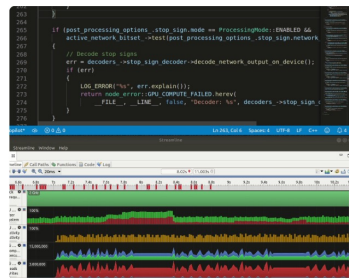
265 }
266
267 if (post_processing_options_.stop_sign.mode == ProcessingMode::ENABLED &&
268 active_network_bitset->test(post_processing_options_.stop_sign.network
269 {
270 // Decode stop signs
271 err = decoders_->stop_sign_decoder->decode_network_output_on_device();
272 if (err)
273 {
274 LOG_ERROR("%s", err.explain());
275 return node_error::GPU_COMPUTE_FAILED.herev(
276 __FILE__, __LINE__, false, "Decoder: %s", decoders_->stop_sign_s
277 }
278
279
Ln 263, Col 6 Spaces: 4 UTF-8 LF C++
Streamline
Streamline Window Help
Call Paths Functions Code Log
100%
100%
10,000,000
5,000,000